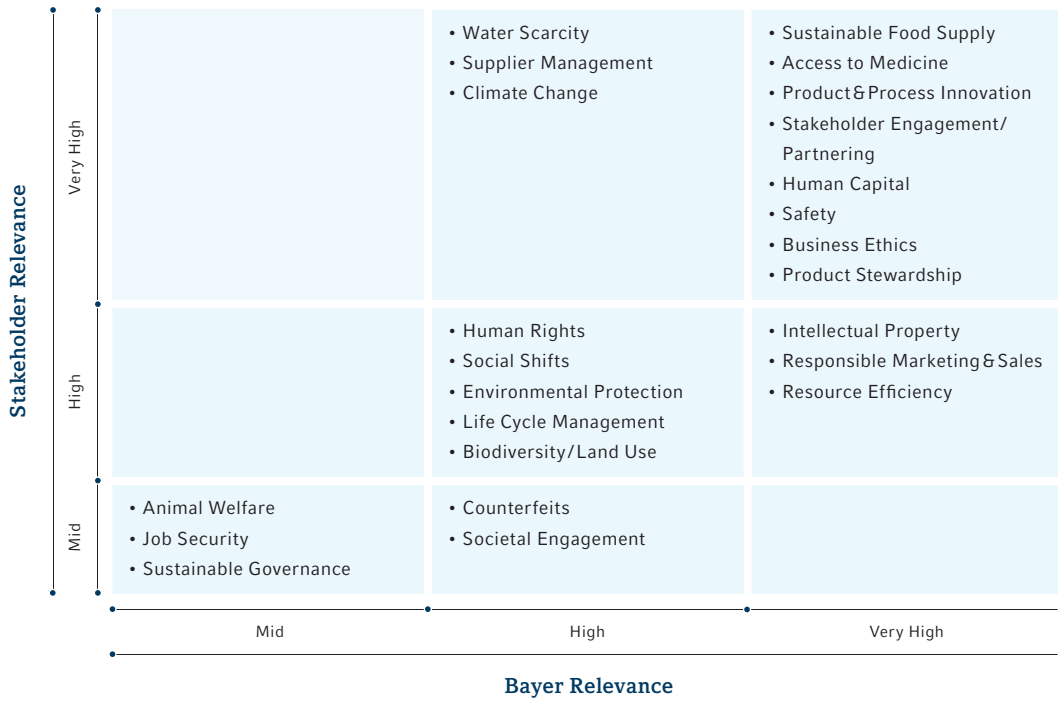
Stakeholder Relevance

Very High

High

Mid

| | | |
|---|---|---|
| | • Water Scarcity<br>• Supplier Management<br>• Climate Change | • Sustainable Food Supply<br>• Access to Medicine<br>• Product & Process Innovation<br>• Stakeholder Engagement/ Partnering<br>• Human Capital<br>• Safety<br>• Business Ethics<br>• Product Stewardship |
| | • Human Rights<br>• Social Shifts<br>• Environmental Protection<br>• Life Cycle Management<br>• Biodiversity/Land Use | • Intellectual Property<br>• Responsible Marketing & Sales<br>• Resource Efficiency |
| • Animal Welfare<br>• Job Security<br>• Sustainable Governance | • Counterfeits<br>• Societal Engagement | |

Mid

High

Very High

Bayer Relevance